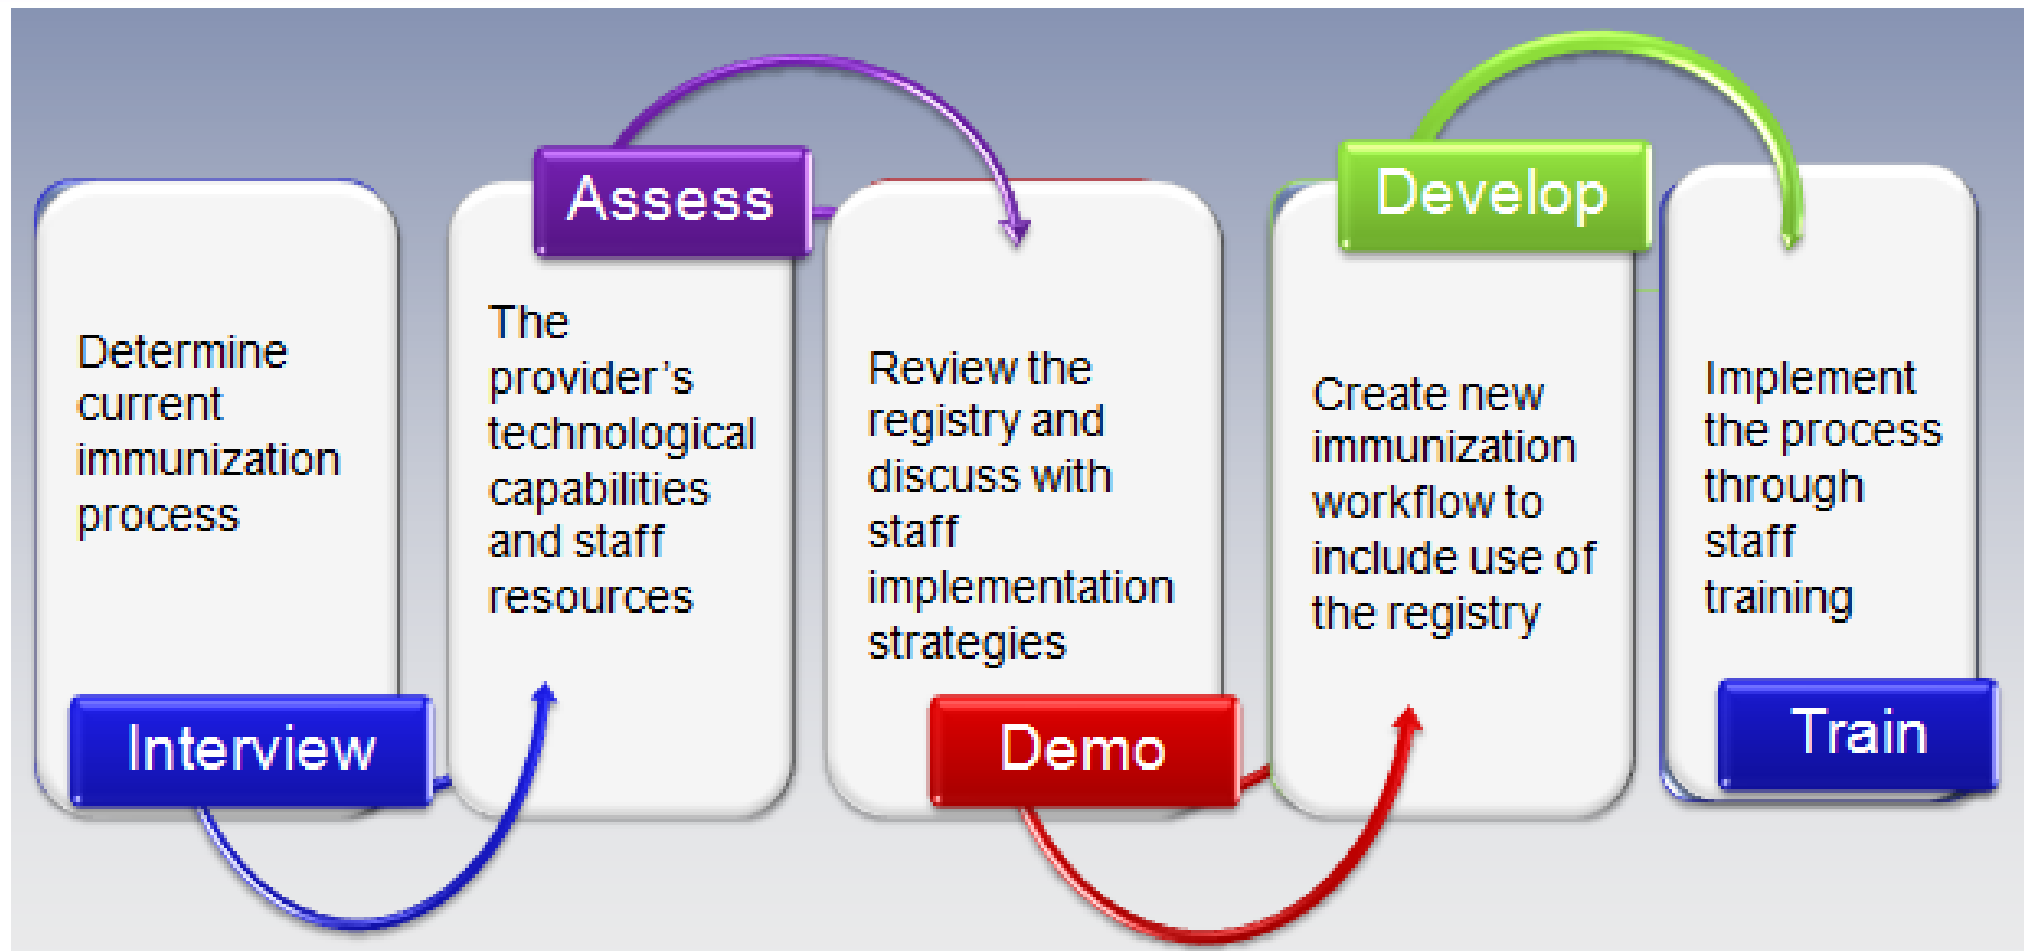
Determine current immunization process

Interview

Assess

The provider's technological capabilities and staff resources

Review the registry and discuss with staff implementation strategies

Demo

Develop

Create new immunization workflow to include use of the registry

Implement the process through staff training

Train